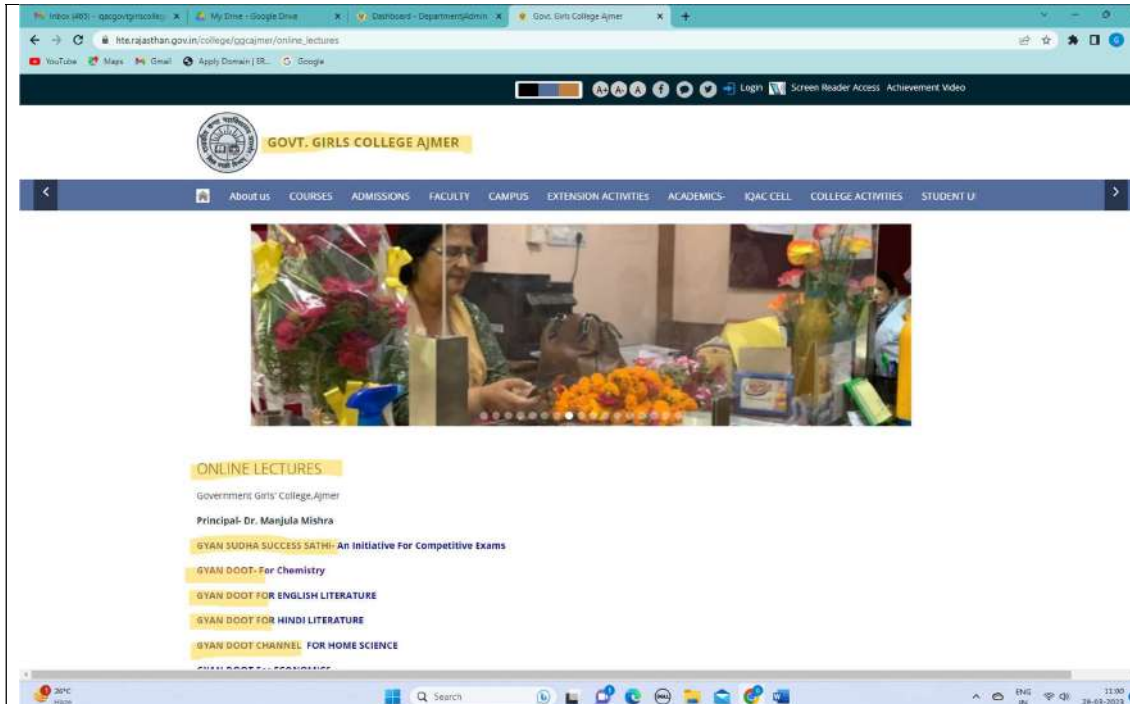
Inbox (483) - ggcgovtgirlscolleg × | My Drive - Google Drive × | Dashboard - DepartmentAdmin × | Govt. Girls College Ajmer × | +

hte.rajasthan.gov.in/college/ggcajmer/online_lectures

YouTube Maps Gmail Apply Domain | ER... Google

A+ A- A Login Screen Reader Access Achievement Video

GOVT. GIRLS COLLEGE AJMER

About us COURSES ADMISSIONS FACULTY CAMPUS EXTENSION ACTIVITIES ACADEMICS- IQAC CELL COLLEGE ACTIVITIES STUDENT U

ONLINE LECTURES

Government Girls' College,Ajmer

Principal- Dr. Manjula Mishra

GYAN SUDHA SUCCESS SATHI- An Initiative For Competitive Exams

GYAN DOOT- For Chemistry

GYAN DOOT FOR ENGLISH LITERATURE

GYAN DOOT FOR HINDI LITERATURE

GYAN DOOT CHANNEL FOR HOME SCIENCE

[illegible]

26°C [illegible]

Search

ENG IN 11:00 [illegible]